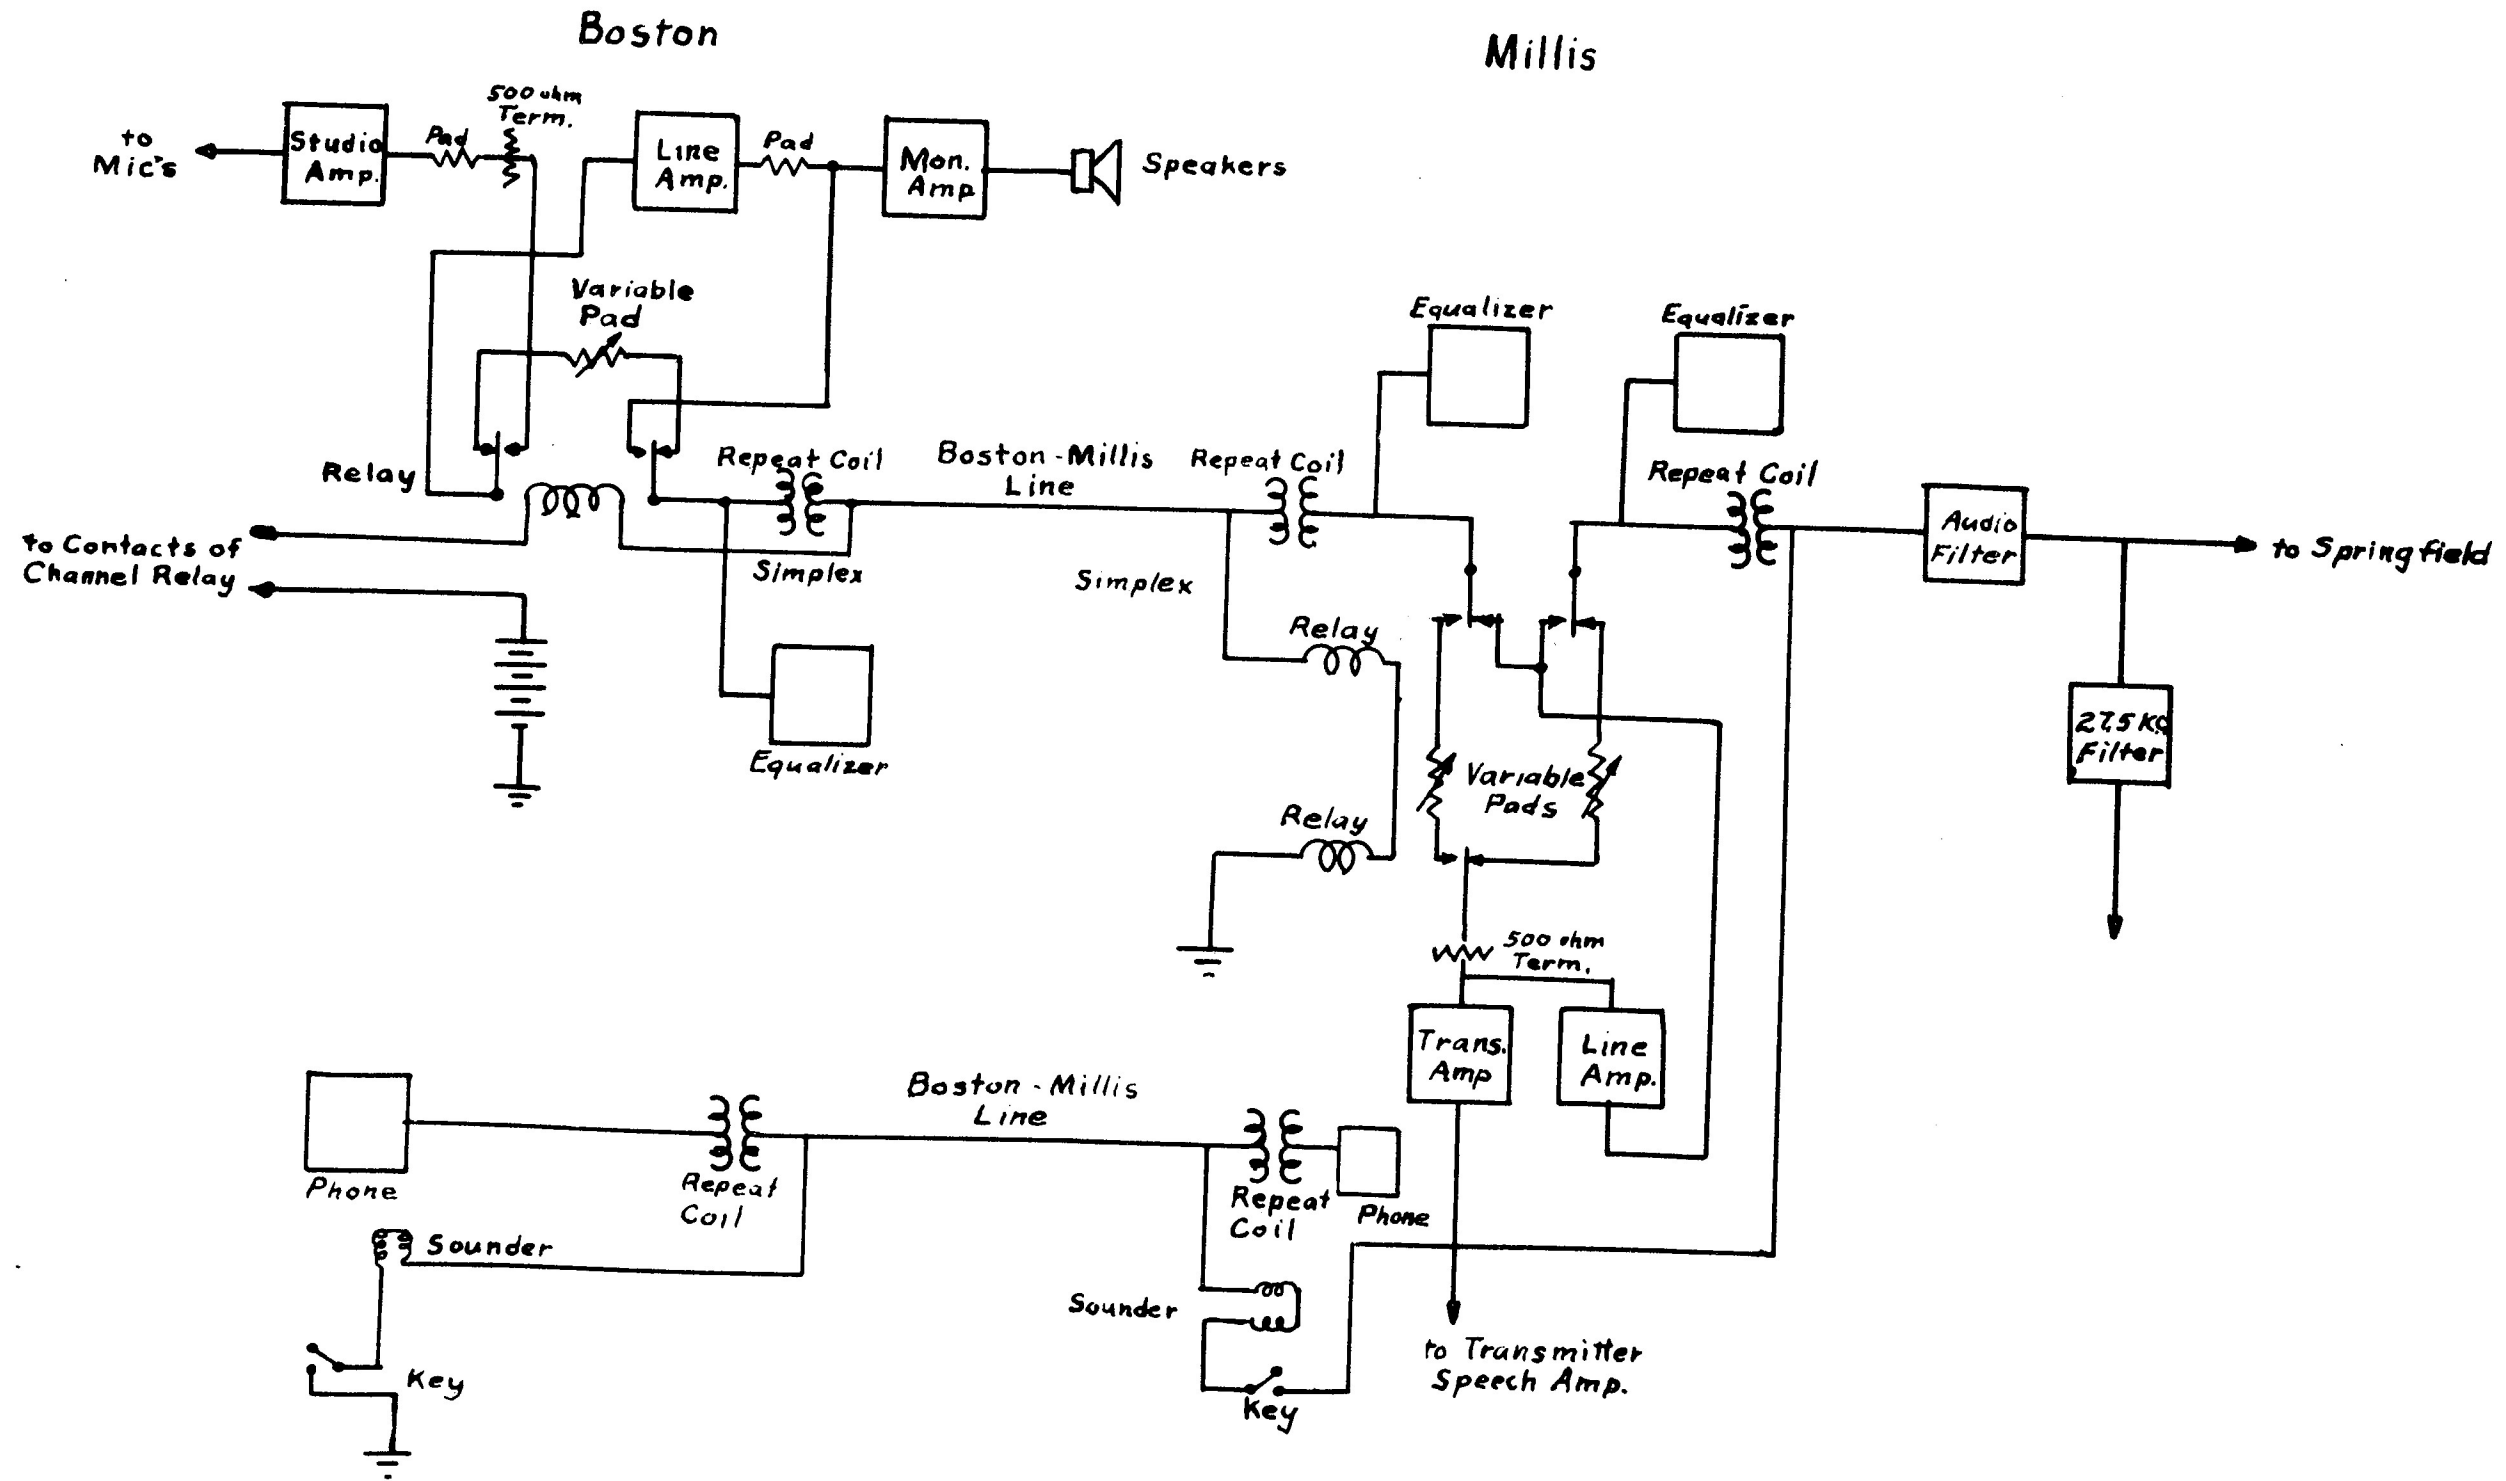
Boston

Millis

to Mic's

Studio Amp.

Pad

500 ohm Term.

Line Amp.

Pad

Mon. Amp

Speakers

Variable Pad

Equalizer

Equalizer

Relay

Repeat Coil

Boston - Millis Line

Repeat Coil

Repeat Coil

Audio Filter

to Springfield

to Contacts of Channel Relay

Simplex

Simplex

Relay

Equalizer

Variable Pads

27.5 KC Filter

Relay

500 ohm Term.

Trans. Amp

Line Amp.

Phone

Repeat Coil

Boston - Millis Line

Repeat Coil

Phone

Sounder

Sounder

Key

Key

to Transmitter Speech Amp.